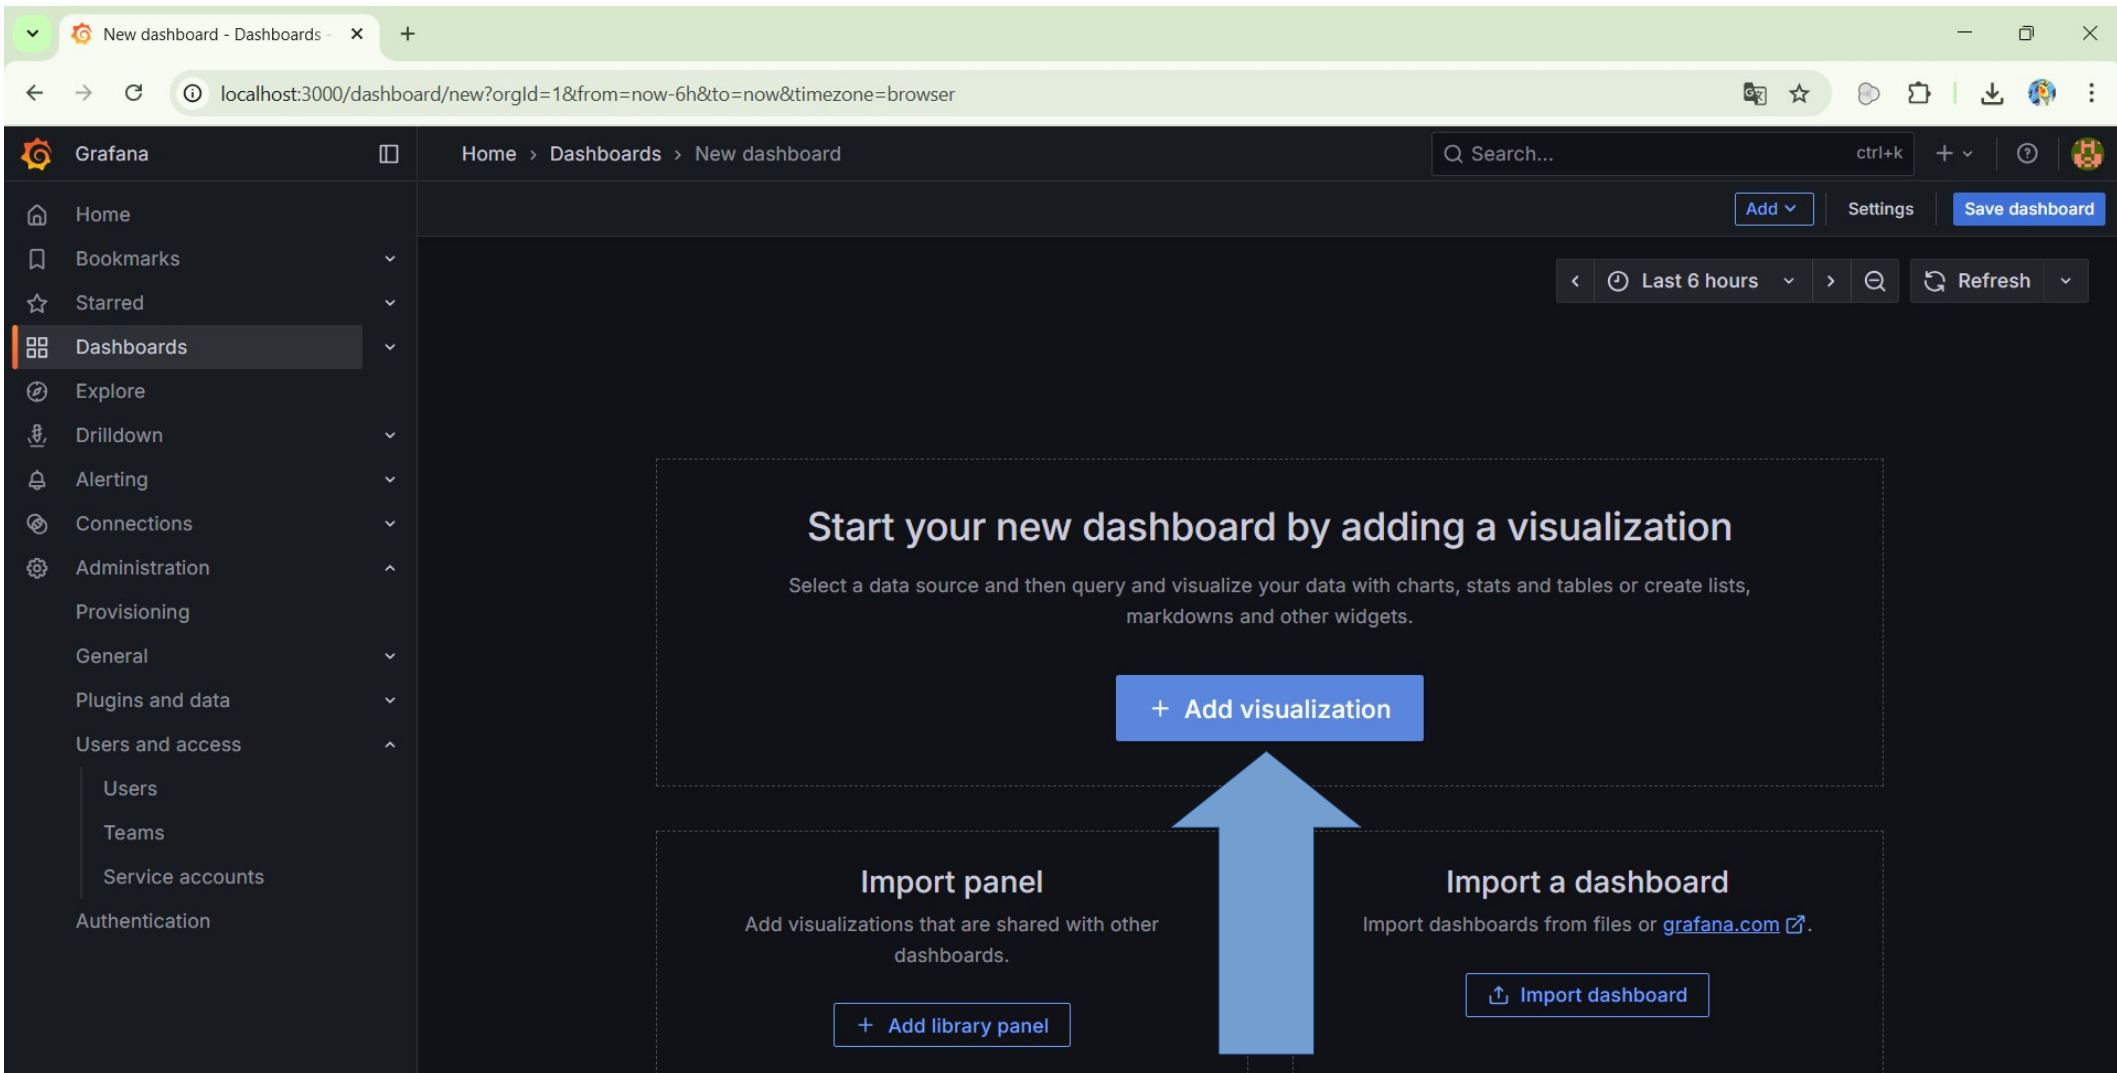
New dashboard - Dashboards -

localhost:3000/dashboard/new?orgId=1&from=now-6h&to=now&timezone=browser

Grafana

Home › Dashboards › New dashboard

Search... ctrl+k

Add Settings Save dashboard

Home
Bookmarks
Starred
Dashboards
Explore
Drilldown
Alerting
Connections
Administration
Provisioning
General
Plugins and data
Users and access
Users
Teams
Service accounts
Authentication

Last 6 hours

Refresh

Start your new dashboard by adding a visualization

Select a data source and then query and visualize your data with charts, stats and tables or create lists, markdowns and other widgets.

+ Add visualization

Import panel

Add visualizations that are shared with other dashboards.

+ Add library panel

Import a dashboard

Import dashboards from files or grafana.com.

Import dashboard